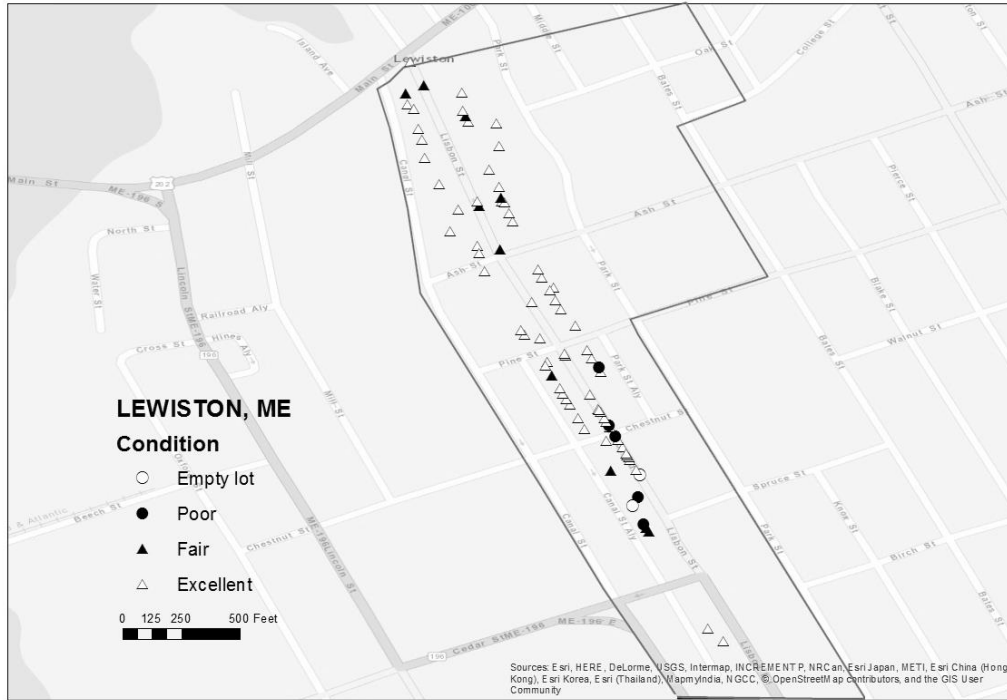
ME-100
Lewiston
Island Ave
Main St
Mill St
Middle St
Park St
Oak St
Bates St
College St
Ash St
Main St
202
ME-196 E
Canal St
Lisbon St
North St
Water St
Lincoln St ME-196
Railroad Aly
Cross St
Hines Aly
196
Ash St
Park St
Pine St
Pierce St
Blake St
Walnut St
Bates St
Pine St
Park St Aly
Mill St
Chestnut St
Spruce St
Knox St
Beech St
Chestnut St
ME-196 Lincoln St
Canal St Aly
Lisbon St
Park St
Birch St
Bates St
196
Cedar St ME-196
ME-196 E
LEWISTON, ME
Condition
Empty lot
Poor
Fair
Excellent
0 125 250 500 Feet
Sources: Esri, HERE, DeLorme, USGS, Intermap, INCREMENT P, NRCan, Esri Japan, METI, Esri China (Hong Kong), Esri Korea, Esri (Thailand), MapmyIndia, NGCC, © OpenStreetMap contributors, and the GIS User Community